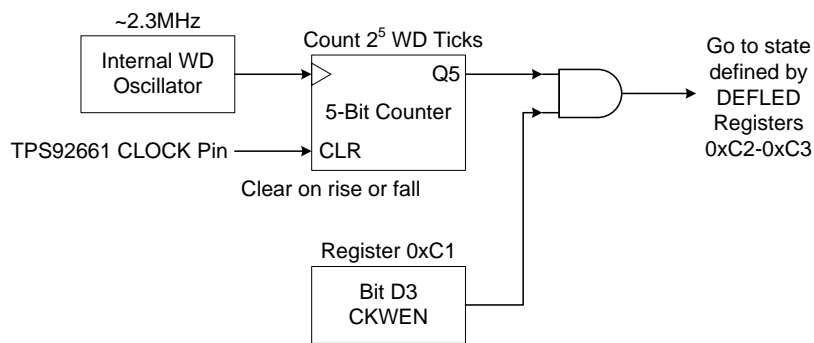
~2.3MHz

Internal WD Oscillator

Count $2^5$ WD Ticks

Q5

5-Bit Counter

TPS92661 CLOCK Pin

CLR

Clear on rise or fall

Go to state defined by DEFLED Registers 0xC2-0xC3

Register 0xC1

Bit D3 CKWEN